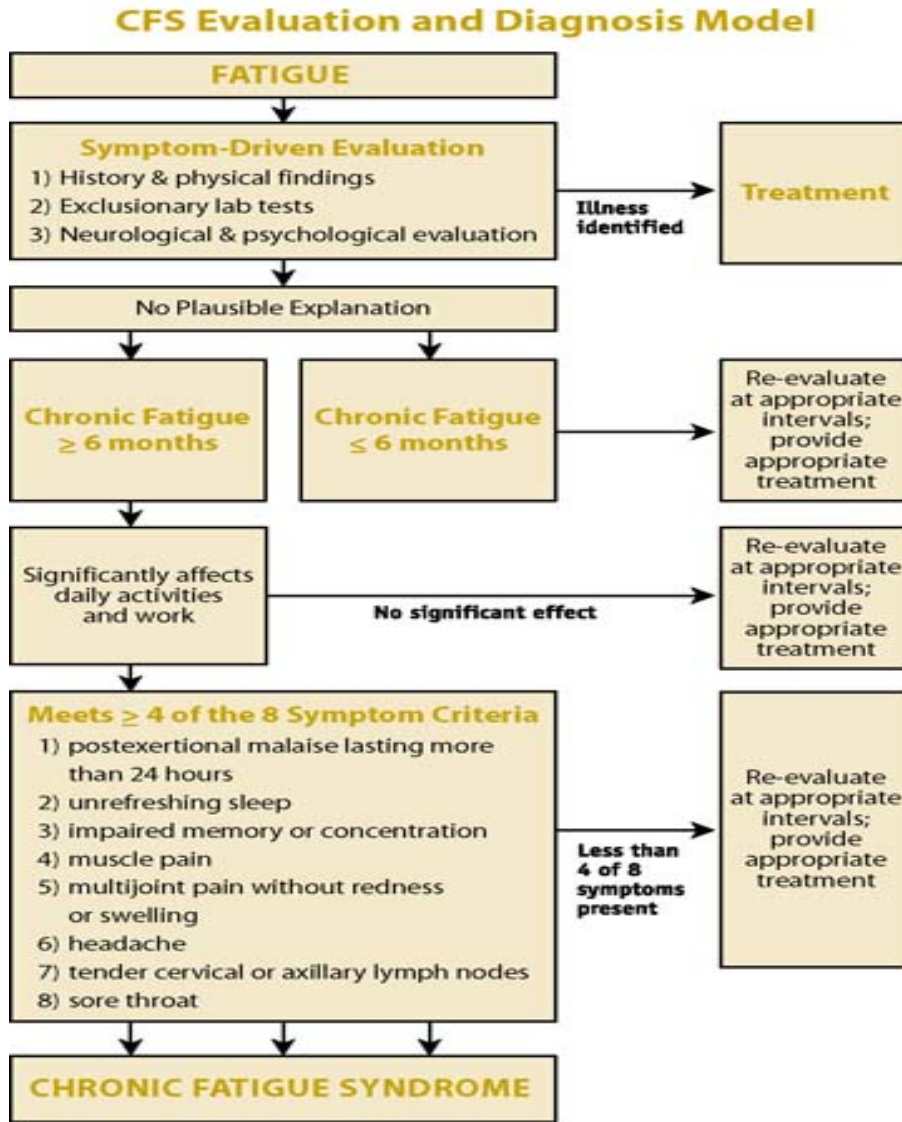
CFS Evaluation and Diagnosis Model

FATIGUE

Symptom-Driven Evaluation
1) History & physical findings
2) Exclusionary lab tests
3) Neurological & psychological evaluation

Illness identified

Treatment

No Plausible Explanation

Chronic Fatigue $\geq$ 6 months

Chronic Fatigue $\leq$ 6 months

Re-evaluate at appropriate intervals; provide appropriate treatment

Significantly affects daily activities and work

No significant effect

Re-evaluate at appropriate intervals; provide appropriate treatment

Meets $\geq$ 4 of the 8 Symptom Criteria
1) postexertional malaise lasting more than 24 hours
2) unrefreshing sleep
3) impaired memory or concentration
4) muscle pain
5) multijoint pain without redness or swelling
6) headache
7) tender cervical or axillary lymph nodes
8) sore throat

Less than 4 of 8 symptoms present

Re-evaluate at appropriate intervals; provide appropriate treatment

CHRONIC FATIGUE SYNDROME